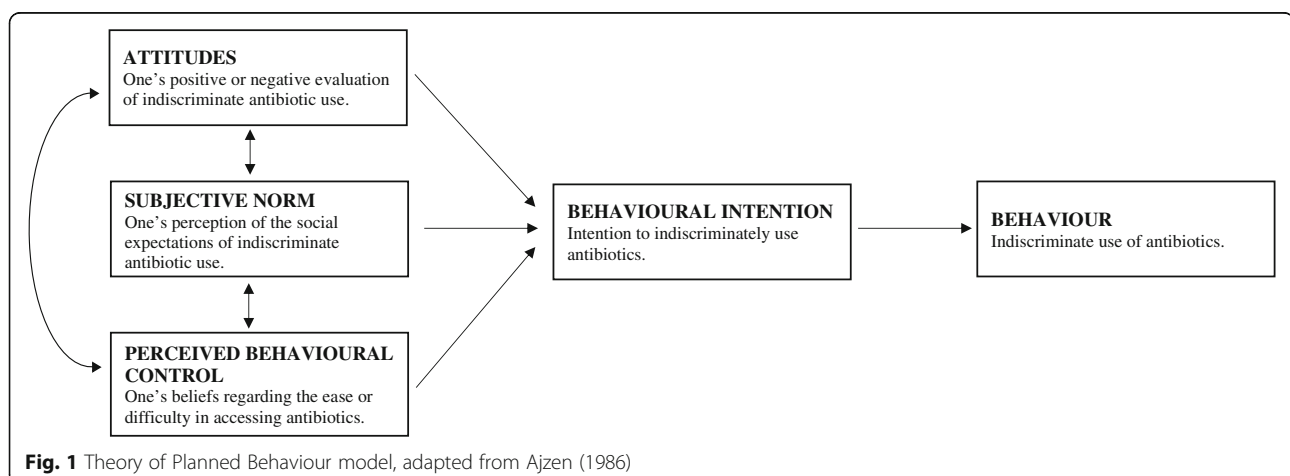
ATTITUDES
One's positive or negative evaluation of indiscriminate antibiotic use.

SUBJECTIVE NORM
One's perception of the social expectations of indiscriminate antibiotic use.

PERCEIVED BEHAVIOURAL CONTROL
One's beliefs regarding the ease or difficulty in accessing antibiotics.

BEHAVIOURAL INTENTION
Intention to indiscriminately use antibiotics.

BEHAVIOUR
Indiscriminate use of antibiotics.

**Fig. 1** Theory of Planned Behaviour model, adapted from Ajzen (1986)